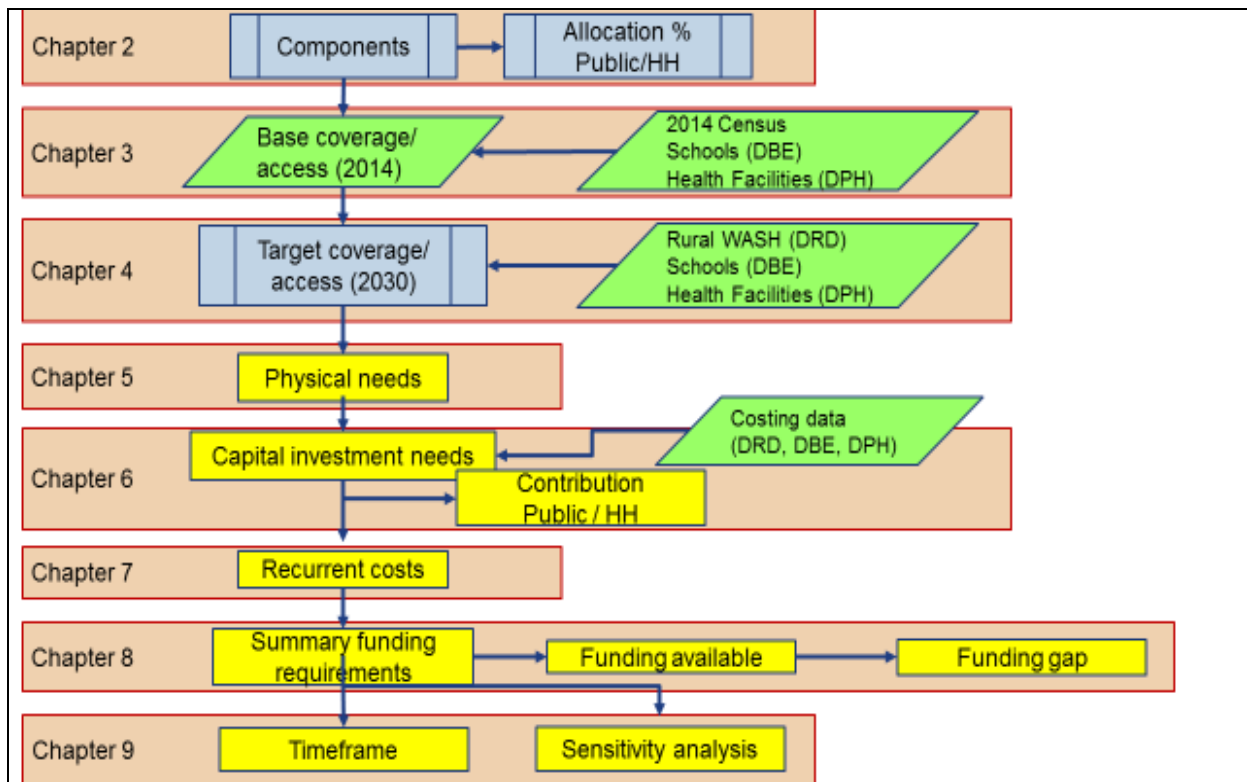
Chapter 2
Components
Allocation % Public/HH

Chapter 3
Base coverage/ access (2014)
2014 Census
Schools (DBE)
Health Facilities (DPH)

Chapter 4
Target coverage/ access (2030)
Rural WASH (DRD)
Schools (DBE)
Health Facilities (DPH)

Chapter 5
Physical needs

Chapter 6
Capital investment needs
Costing data (DRD, DBE, DPH)
Contribution Public / HH

Chapter 7
Recurrent costs

Chapter 8
Summary funding requirements
Funding available
Funding gap

Chapter 9
Timeframe
Sensitivity analysis